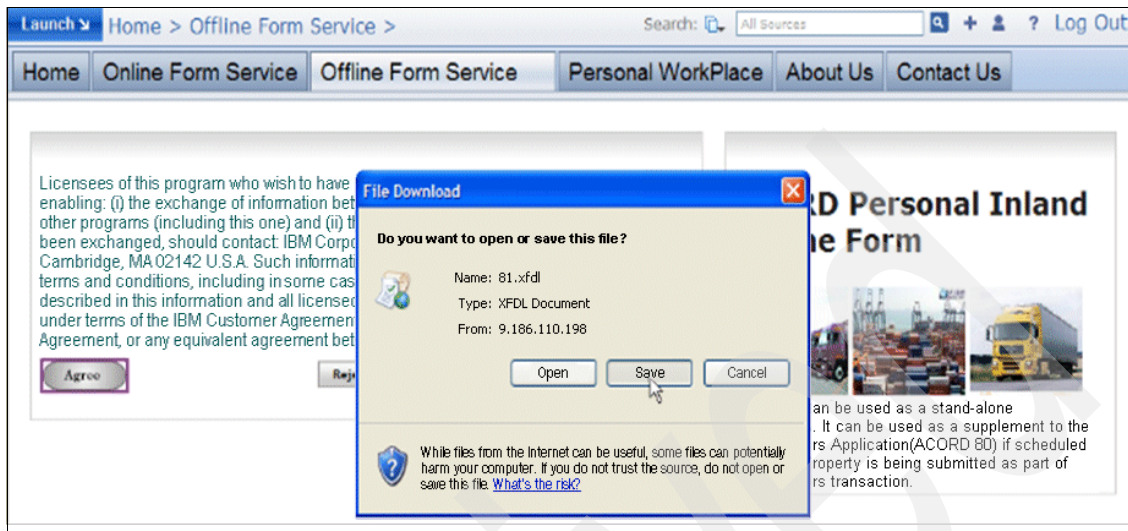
Launch ↘ Home > Offline Form Service >

Search: All Sources + ? Log Out

Home | Online Form Service | Offline Form Service | Personal WorkPlace | About Us | Contact Us

Licensees of this program who wish to have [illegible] enabling: (i) the exchange of information bet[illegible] other programs (including this one) and (ii) th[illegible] been exchanged, should contact: IBM Corpo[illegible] Cambridge, MA 02142 U.S.A. Such informati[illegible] terms and conditions, including in some cas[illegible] described in this information and all licensed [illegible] under terms of the IBM Customer Agreement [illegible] Agreement, or any equivalent agreement bet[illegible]

Agree

Rej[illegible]

File Download

Do you want to open or save this file?

Name: 81.xfdl
Type: XFDL Document
From: 9.186.110.198

Open | Save | Cancel

While files from the Internet can be useful, some files can potentially harm your computer. If you do not trust the source, do not open or save this file. What's the risk?

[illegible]RD Personal Inland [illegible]ne Form

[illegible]an be used as a stand-alone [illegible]. It can be used as a supplement to the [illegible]rs Application(ACORD 80) if scheduled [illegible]roperty is being submitted as part of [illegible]rs transaction.